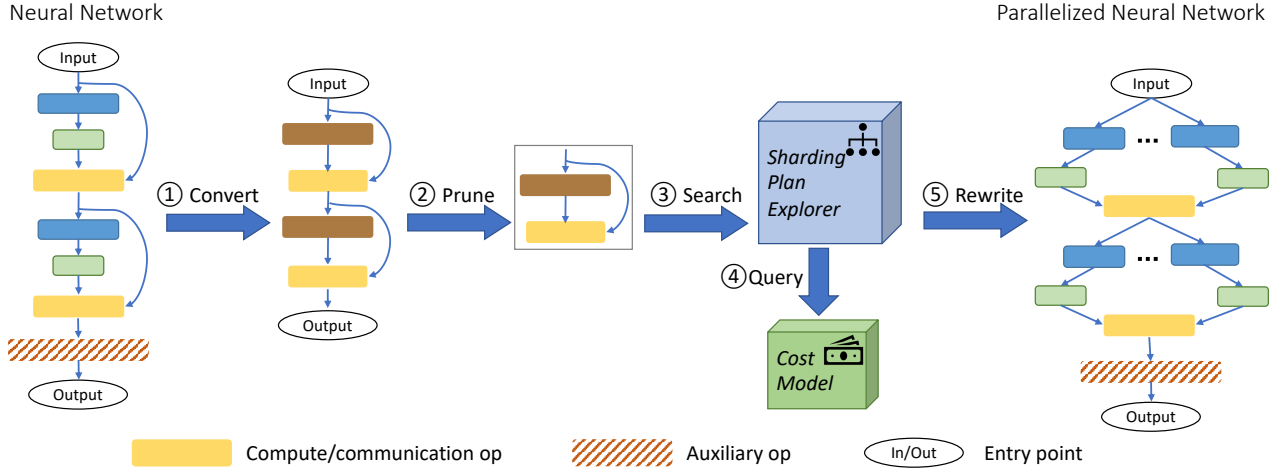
Neural Network

Parallelized Neural Network

Input

Output

① Convert

Input

Output

② Prune

③ Search

Sharding Plan Explorer

④Query

Cost Model

⑤ Rewrite

Input

...

...

Output

Compute/communication op

Auxiliary op

In/Out

Entry point